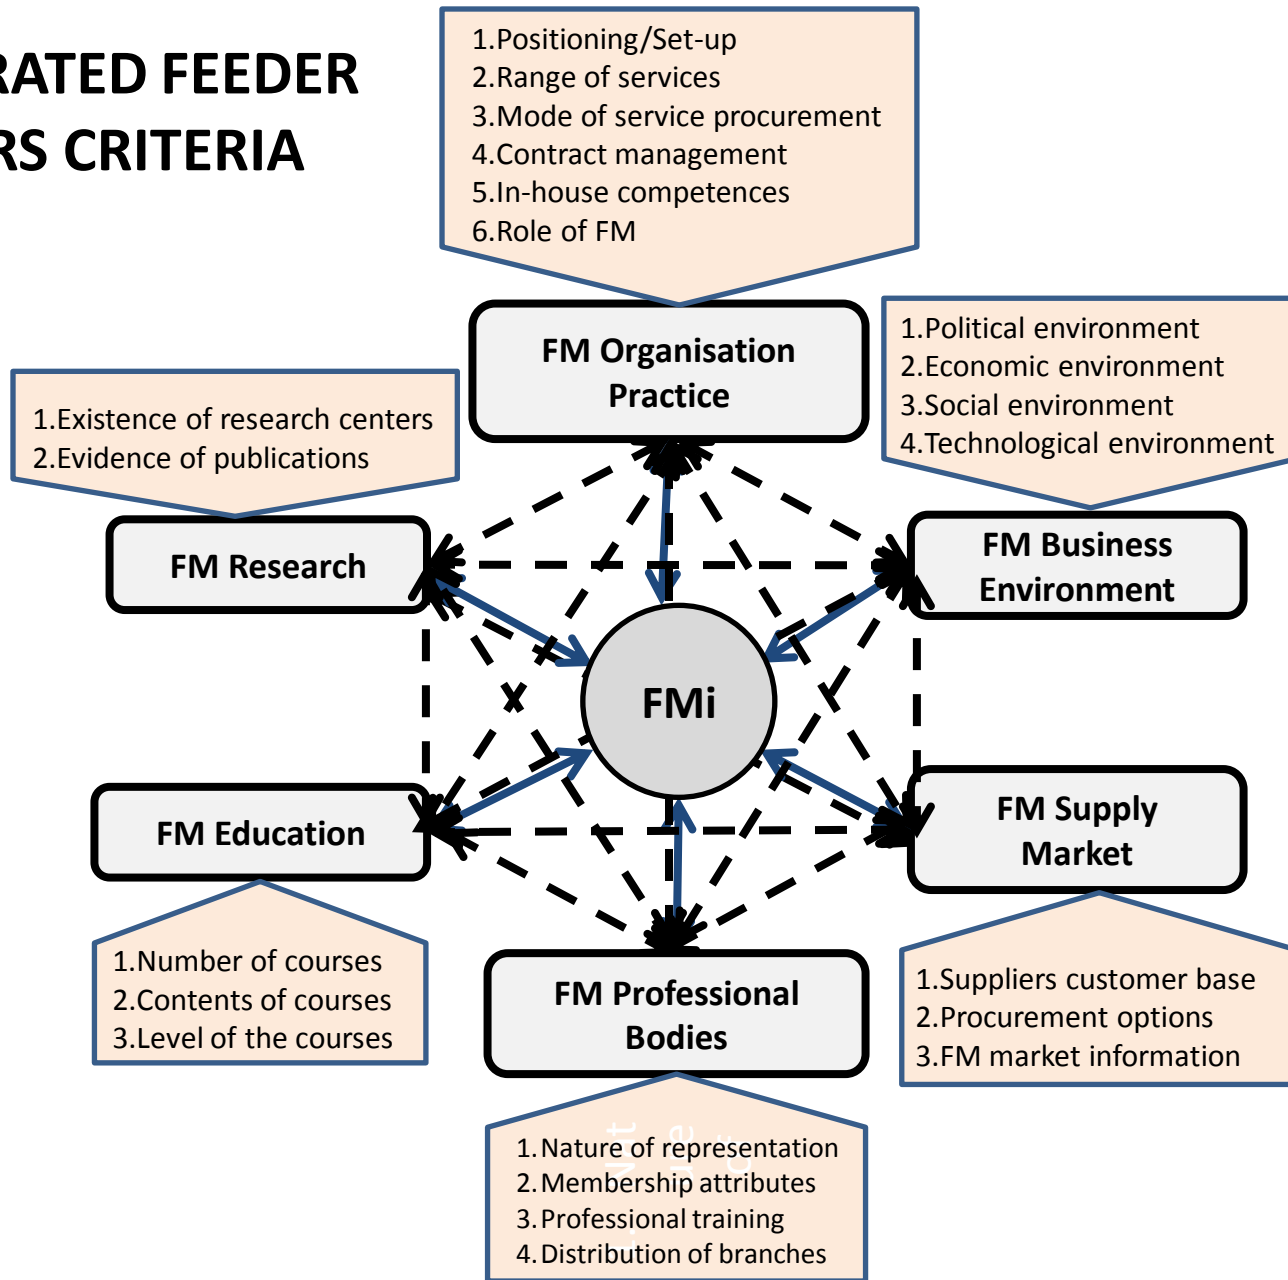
RATED FEEDER
RS CRITERIA

1.Positioning/Set-up
2.Range of services
3.Mode of service procurement
4.Contract management
5.In-house competences
6.Role of FM

FM Organisation Practice

1.Political environment
2.Economic environment
3.Social environment
4.Technological environment

1.Existence of research centers
2.Evidence of publications

FM Research

FM Business Environment

FMi

FM Education

FM Supply Market

1.Number of courses
2.Contents of courses
3.Level of the courses

FM Professional Bodies

1.Suppliers customer base
2.Procurement options
3.FM market information

1.Nature of representation
2.Membership attributes
3.Professional training
4.Distribution of branches